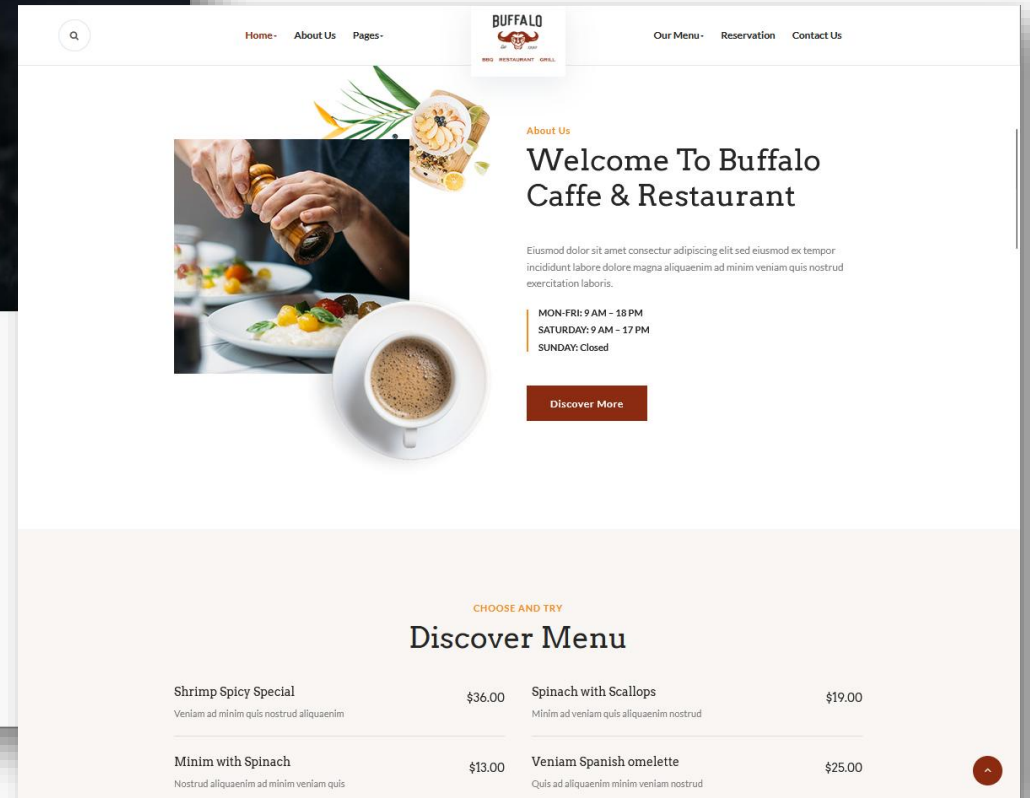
Home About Us Pages

BUFFALO
BBQ RESTAURANT GRILL

Our Menu Reservation Contact Us

About Us

Welcome To Buffalo Caffe & Restaurant

Eiusmod dolor sit amet consectur adipiscing elit sed eiusmod ex tempor incididunt labore dolore magna aliquaenim ad minim veniam quis nostrud exercitation laboris.

MON-FRI: 9 AM – 18 PM
SATURDAY: 9 AM – 17 PM
SUNDAY: Closed

Discover More

CHOOSE AND TRY

Discover Menu

Shrimp Spicy Special $36.00
Veniam ad minim quis nostrud aliquaenim

Spinach with Scallops $19.00
Minim ad veniam quis aliquaenim nostrud

Minim with Spinach $13.00
Nostrud aliquaenim ad minim veniam quis

Veniam Spanish omelette $25.00
Quis ad aliquaenim minim veniam nostrud